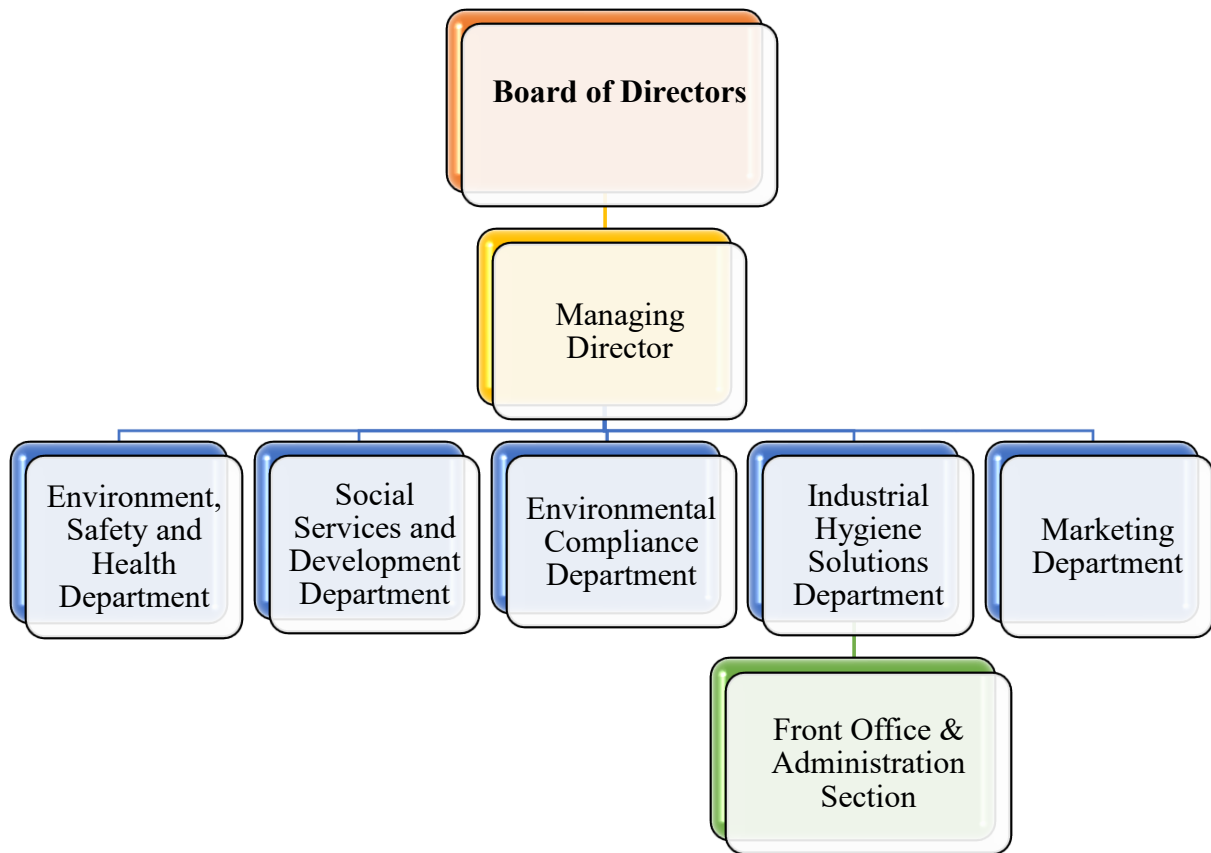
Board of Directors

Managing Director

Environment, Safety and Health Department

Social Services and Development Department

Environmental Compliance Department

Industrial Hygiene Solutions Department

Marketing Department

Front Office & Administration Section